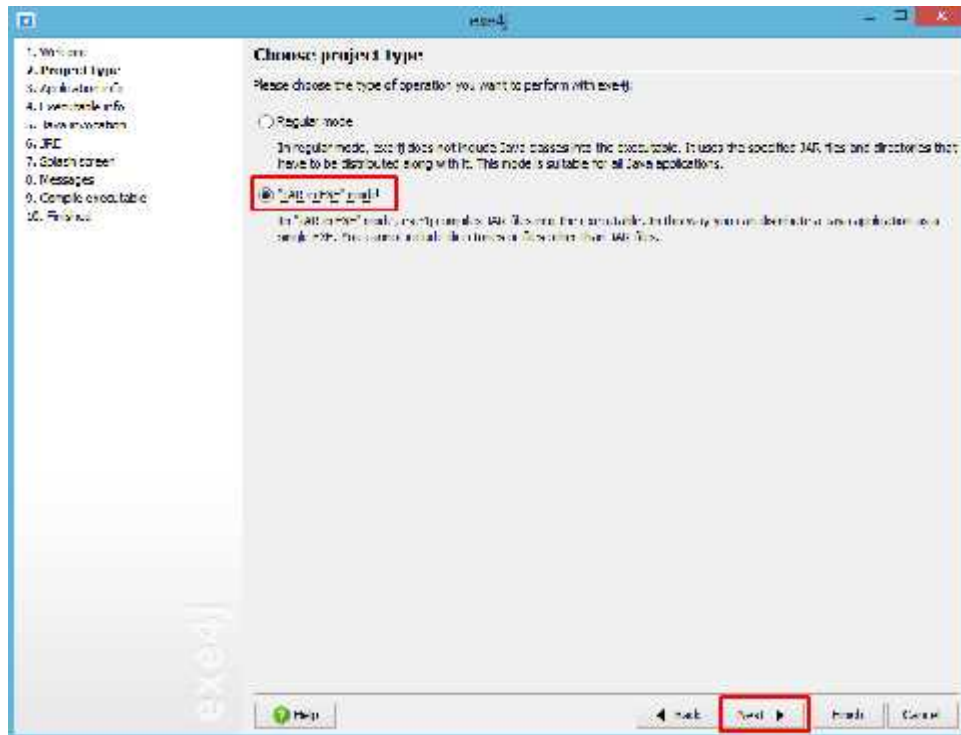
exe4j

1. Welcome
2. Project type
3. Application info
4. Executable info
5. Java invocation
6. JRE
7. Splash screen
8. Messages
9. Compile executable
10. Finished

Choose project type

Please choose the type of operation you want to perform with exe4j.

Regular mode

In regular mode, exe4j does not include Java classes into the executable. It uses the specified JAR files and directories that have to be distributed along with it. This mode is suitable for all Java applications.

"JAR in EXE" mode

In "JAR in EXE" mode, exe4j compiles JAR files into the executable. In this way you can distribute a Java application as a single EXE. You cannot include directories or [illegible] other than JAR files.

exe4j

Help

Back

Next

Finish

Cancel